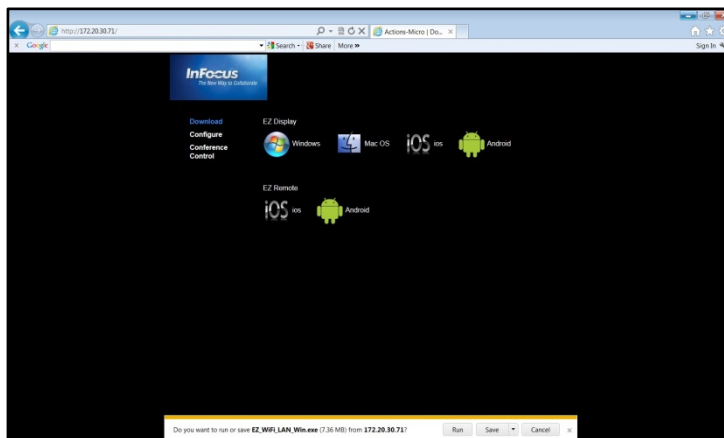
http://172.20.30.71/
Actions-Micro | Do... ×
× Google
Search · Share More »
Sign In

InFocus
The New Way to Collaborate

Download
Configure
Conference Control

EZ Display
Windows
Mac OS
iOS ios
Android

EZ Remote
iOS ios
Android

Do you want to run or save EZ_WiFi_LAN_Win.exe (7.36 MB) from 172.20.30.71?
Run
Save
Cancel
×